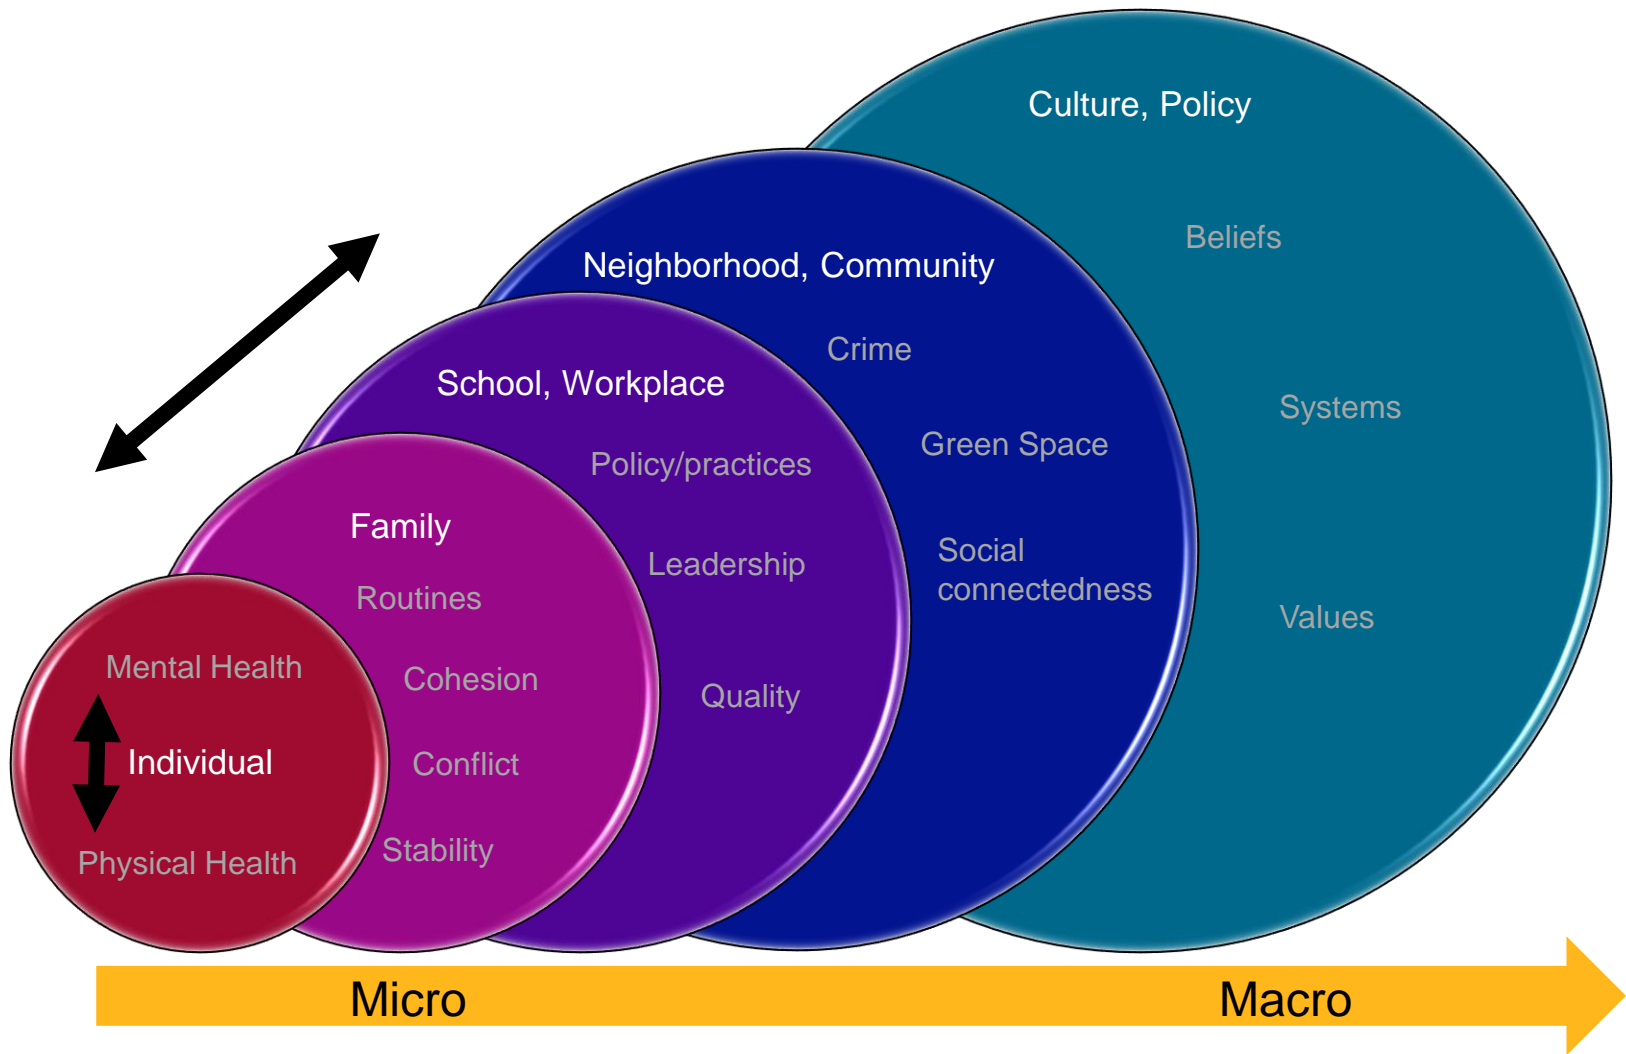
Culture, Policy

Beliefs

Systems

Values

Neighborhood, Community

Crime

Green Space

Social connectedness

School, Workplace

Policy/practices

Leadership

Quality

Family

Routines

Cohesion

Conflict

Stability

Mental Health

Individual

Physical Health

Micro

Macro